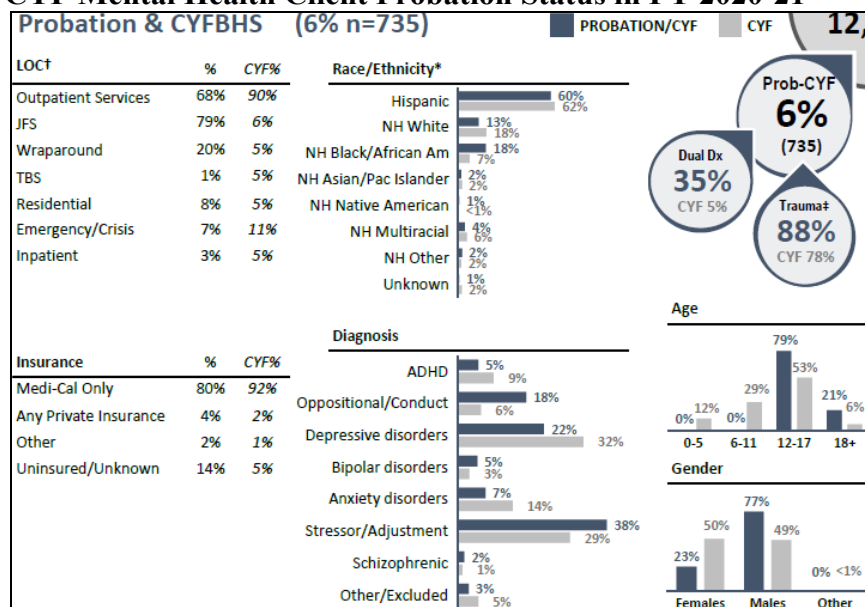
CYF Mental Health Client Probation Status in FY 2020-21

Probation & CYFBHS (6% n=735)

PROBATION/CYF CYF

12,

| LOC† | % | CYF% |
|---|---|---|
| Outpatient Services | 68% | 90% |
| JFS | 79% | 6% |
| Wraparound | 20% | 5% |
| TBS | 1% | 5% |
| Residential | 8% | 5% |
| Emergency/Crisis | 7% | 11% |
| Inpatient | 3% | 5% |

Race/Ethnicity*

Hispanic 60% 62%
NH White 13% 18%
NH Black/African Am 18% 7%
NH Asian/Pac Islander 2% 2%
NH Native American 1% <1%
NH Multiracial 4% 6%
NH Other 2% 2%
Unknown 1% 2%

Prob-CYF 6% (735)

Dual Dx 35% CYF 5%

Trauma‡ 88% CYF 78%

| Insurance | % | CYF% |
|---|---|---|
| Medi-Cal Only | 80% | 92% |
| Any Private Insurance | 4% | 2% |
| Other | 2% | 1% |
| Uninsured/Unknown | 14% | 5% |

Diagnosis

ADHD 5% 9%
Oppositional/Conduct 18% 6%
Depressive disorders 22% 32%
Bipolar disorders 5% 3%
Anxiety disorders 7% 14%
Stressor/Adjustment 38% 29%
Schizophrenic 2% 1%
Other/Excluded 3% 5%

Age

0% 12% 0% 29% 79% 53% 21% 6%
0-5 6-11 12-17 18+

Gender

23% 50% 77% 49% 0% <1%
Females Males Other